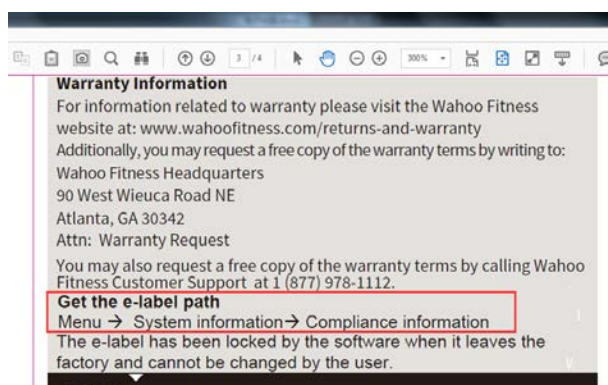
3 /4 300%

Warranty Information

For information related to warranty please visit the Wahoo Fitness website at: www.wahoofitness.com/returns-and-warranty

Additionally, you may request a free copy of the warranty terms by writing to:

Wahoo Fitness Headquarters

90 West Wieuca Road NE

Atlanta, GA 30342

Attn: Warranty Request

You may also request a free copy of the warranty terms by calling Wahoo Fitness Customer Support at 1 (877) 978-1112.

Get the e-label path

Menu → System information→ Compliance information

The e-label has been locked by the software when it leaves the factory and cannot be changed by the user.